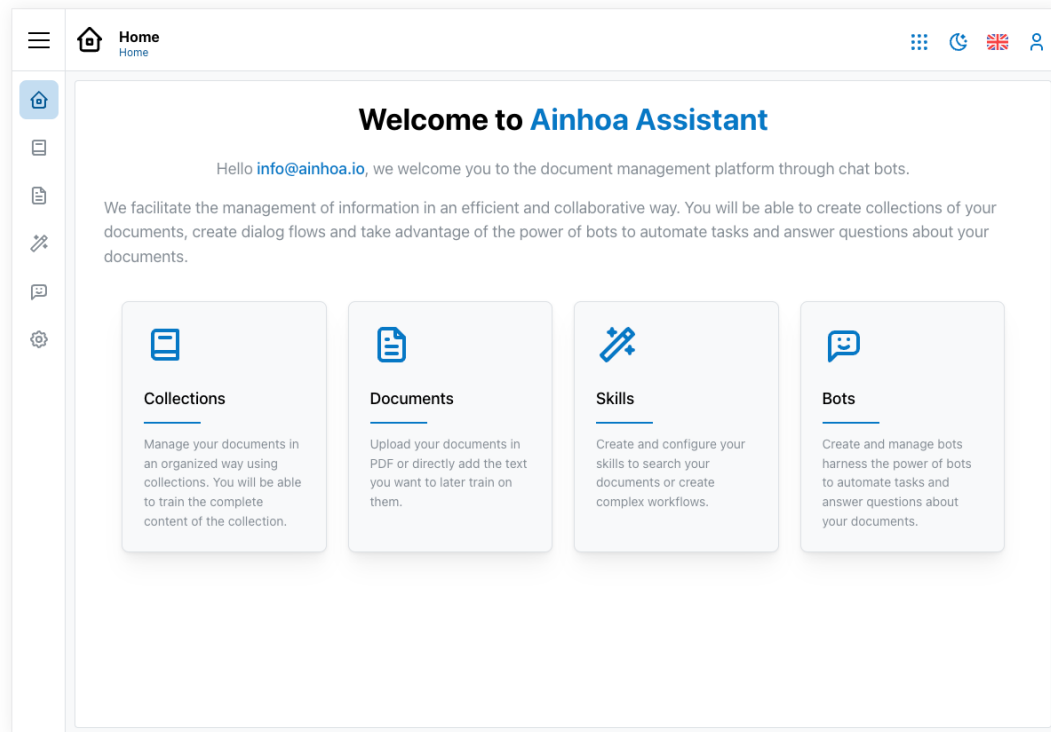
Home
Home

Welcome to Ainhoa Assistant

Hello info@ainhoa.io, we welcome you to the document management platform through chat bots.

We facilitate the management of information in an efficient and collaborative way. You will be able to create collections of your documents, create dialog flows and take advantage of the power of bots to automate tasks and answer questions about your documents.

Collections

Manage your documents in an organized way using collections. You will be able to train the complete content of the collection.

Documents

Upload your documents in PDF or directly add the text you want to later train on them.

Skills

Create and configure your skills to search your documents or create complex workflows.

Bots

Create and manage bots harness the power of bots to automate tasks and answer questions about your documents.